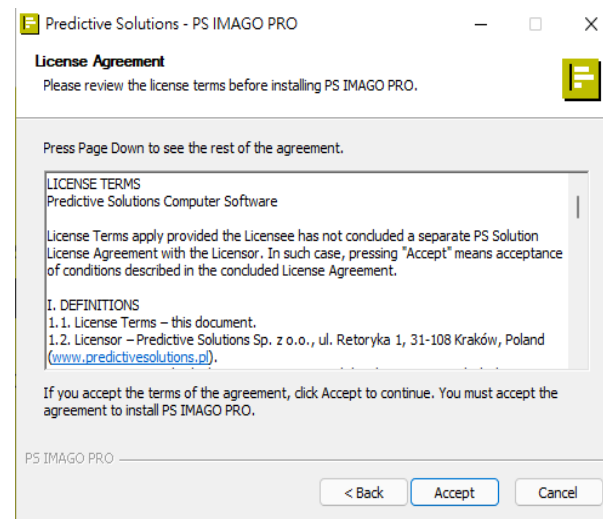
Predictive Solutions - PS IMAGO PRO

License Agreement
Please review the license terms before installing PS IMAGO PRO.

Press Page Down to see the rest of the agreement.

LICENSE TERMS
Predictive Solutions Computer Software

License Terms apply provided the Licensee has not concluded a separate PS Solution License Agreement with the Licensor. In such case, pressing "Accept" means acceptance of conditions described in the concluded License Agreement.

I. DEFINITIONS
1.1. License Terms – this document.
1.2. Licensor – Predictive Solutions Sp. z o.o., ul. Retoryka 1, 31-108 Kraków, Poland (www.predictivesolutions.pl).

If you accept the terms of the agreement, click Accept to continue. You must accept the agreement to install PS IMAGO PRO.

PS IMAGO PRO

< Back
Accept
Cancel